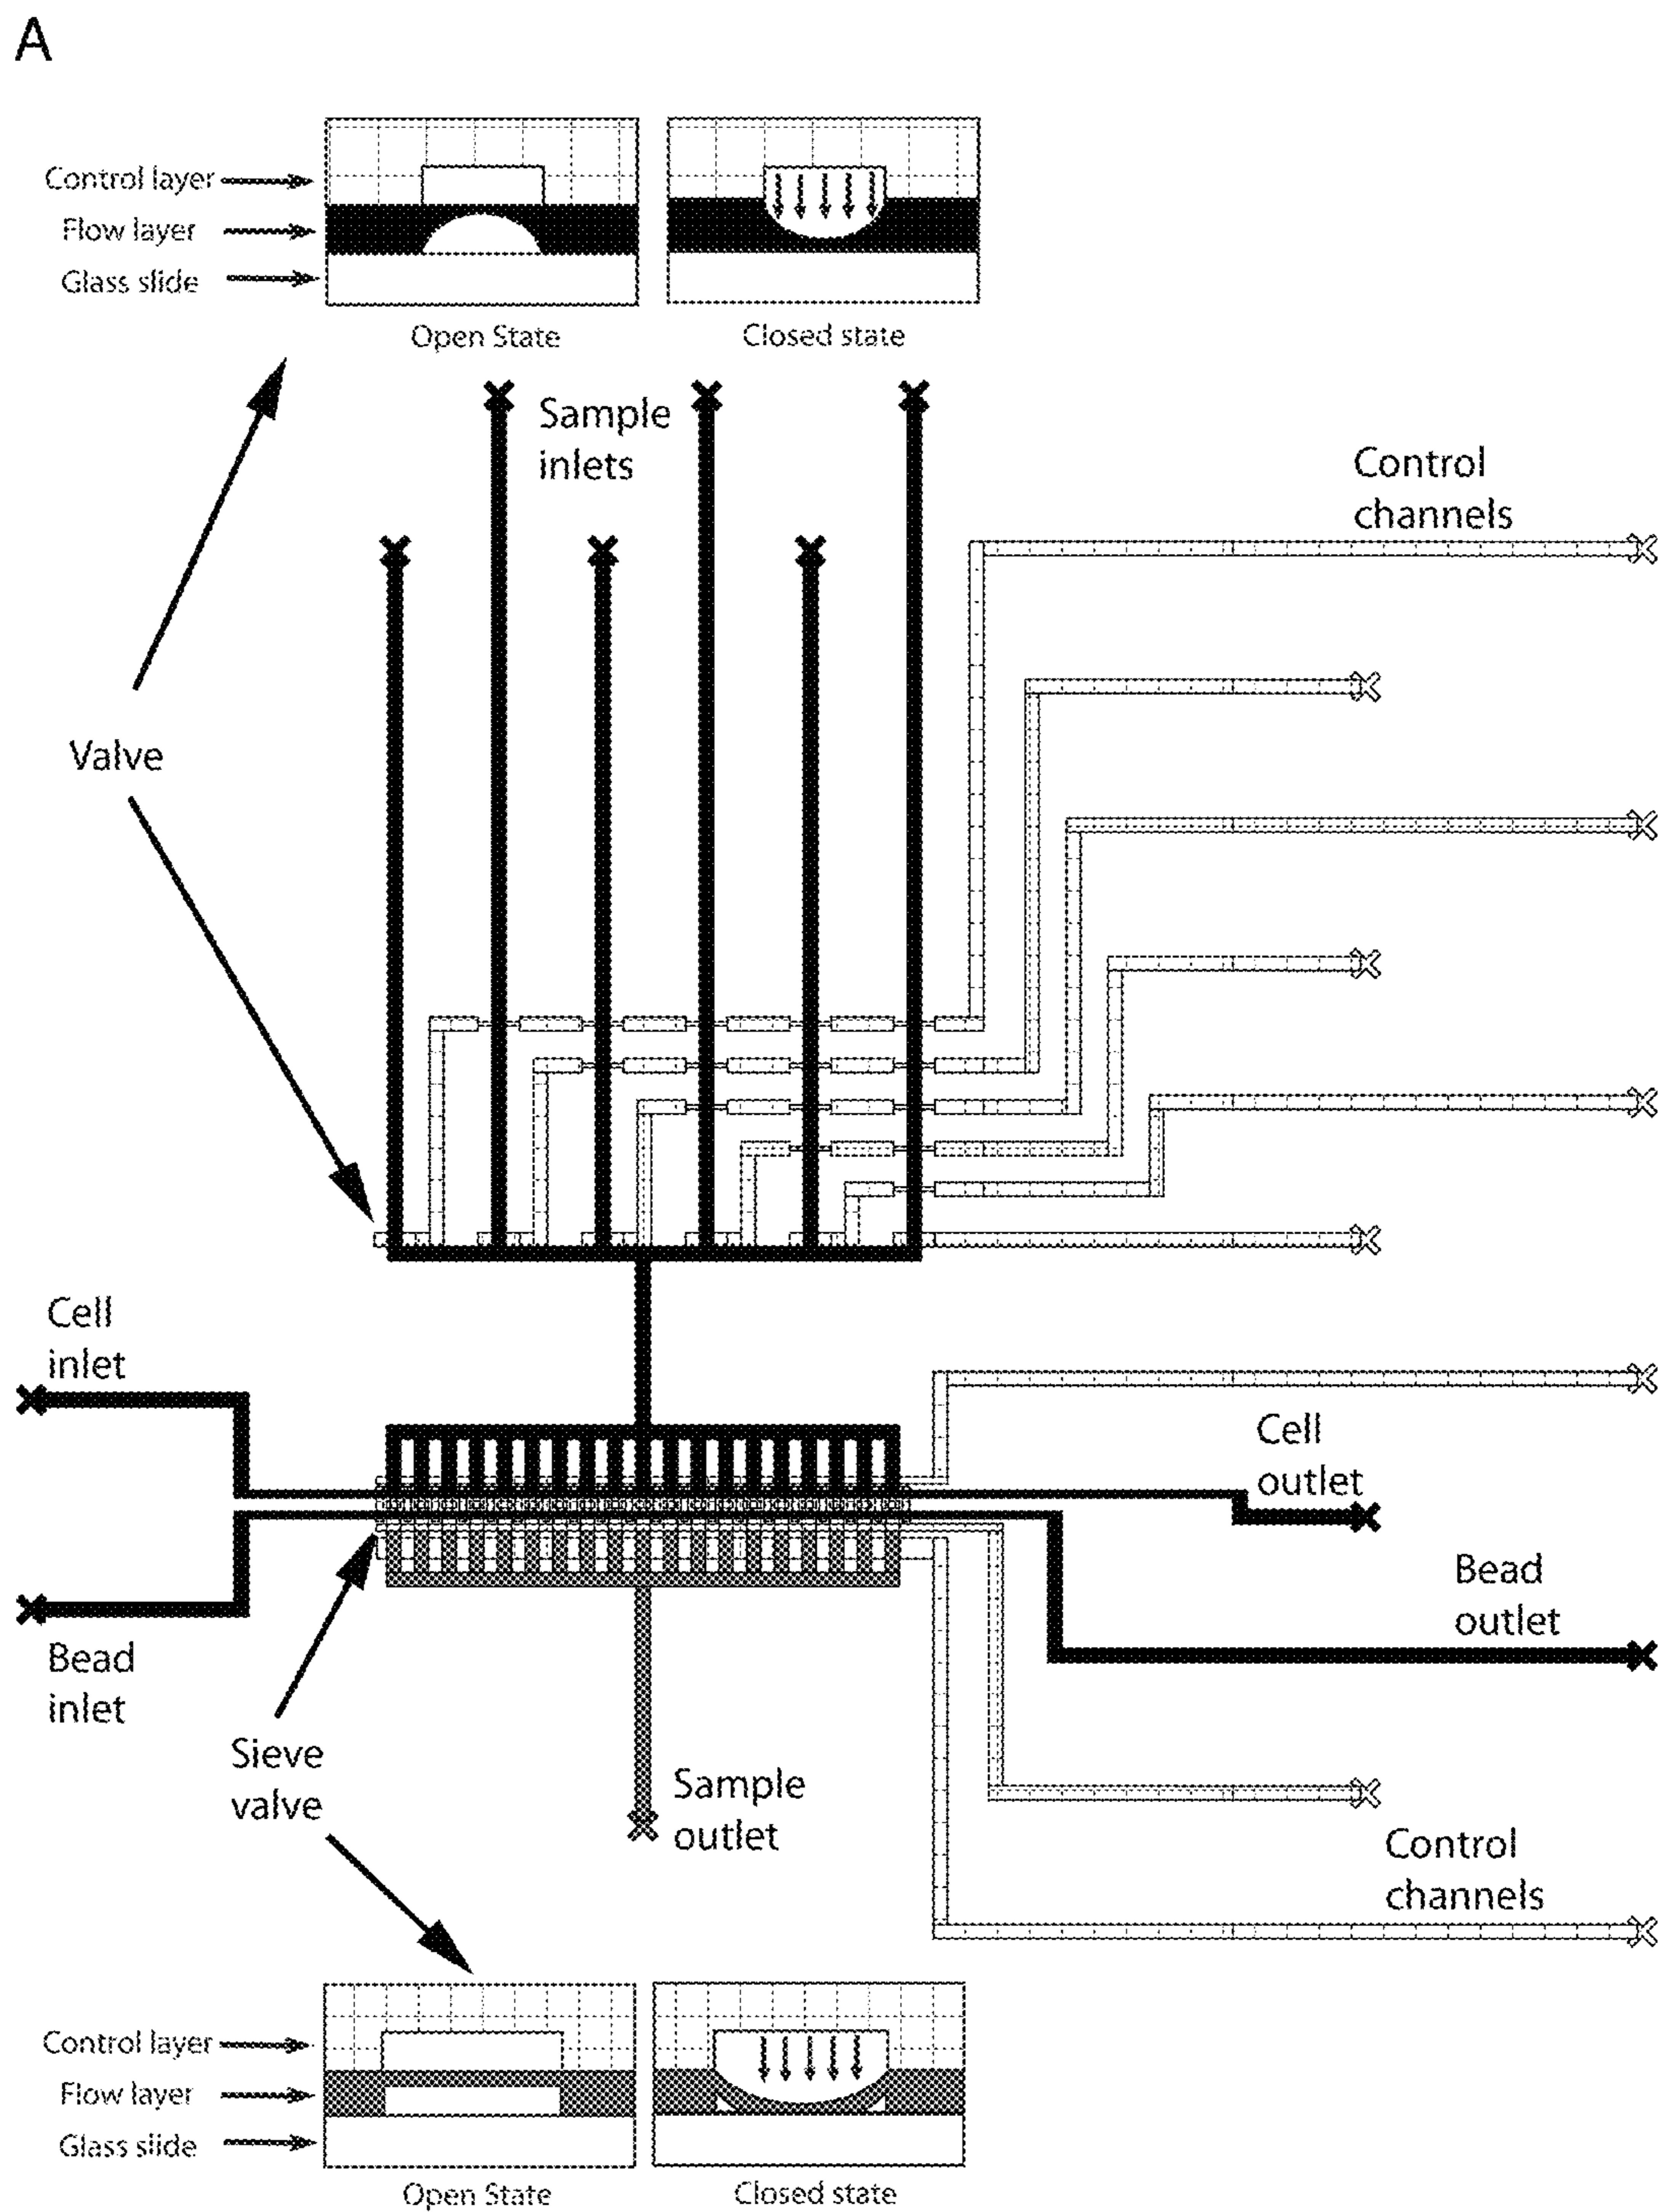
A

Control layer
Flow layer
Glass slide

Open State
Closed state

Sample inlets

Control channels

Valve

Cell inlet

Cell outlet

Bead outlet

Bead inlet

Sieve valve

Sample outlet

Control channels

Control layer
Flow layer
Glass slide

Open State
Closed state